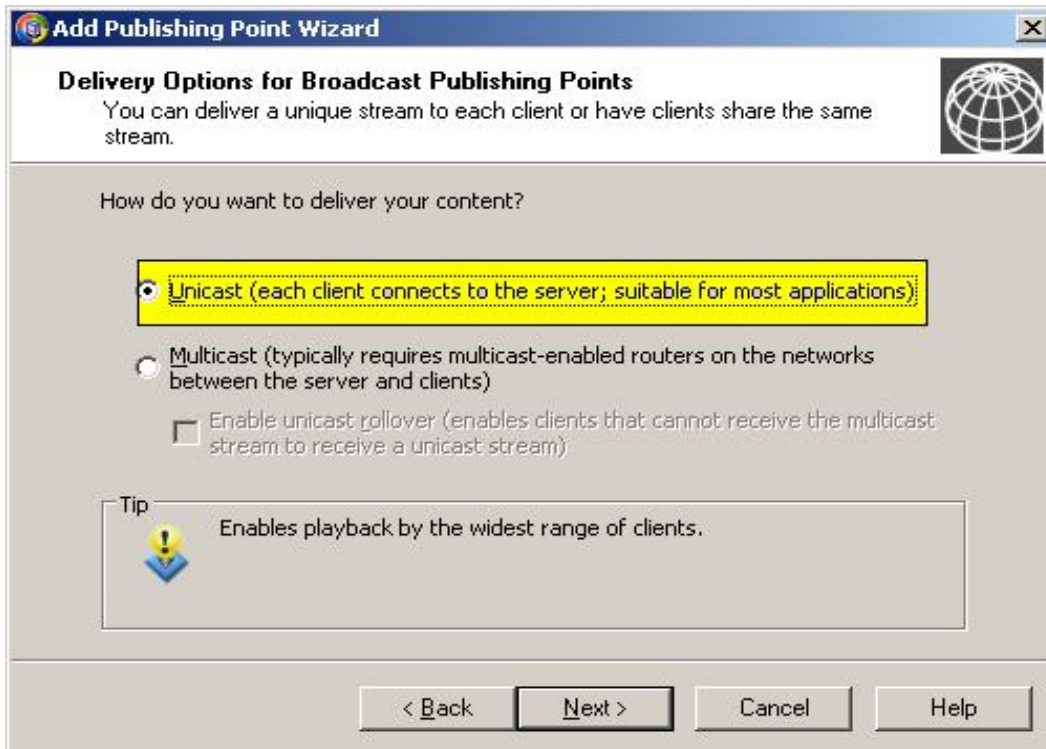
Add Publishing Point Wizard

Delivery Options for Broadcast Publishing Points
You can deliver a unique stream to each client or have clients share the same stream.

How do you want to deliver your content?

Unicast (each client connects to the server; suitable for most applications)

Multicast (typically requires multicast-enabled routers on the networks between the server and clients)

Enable unicast rollover (enables clients that cannot receive the multicast stream to receive a unicast stream)

Tip
Enables playback by the widest range of clients.

< Back
Next >
Cancel
Help